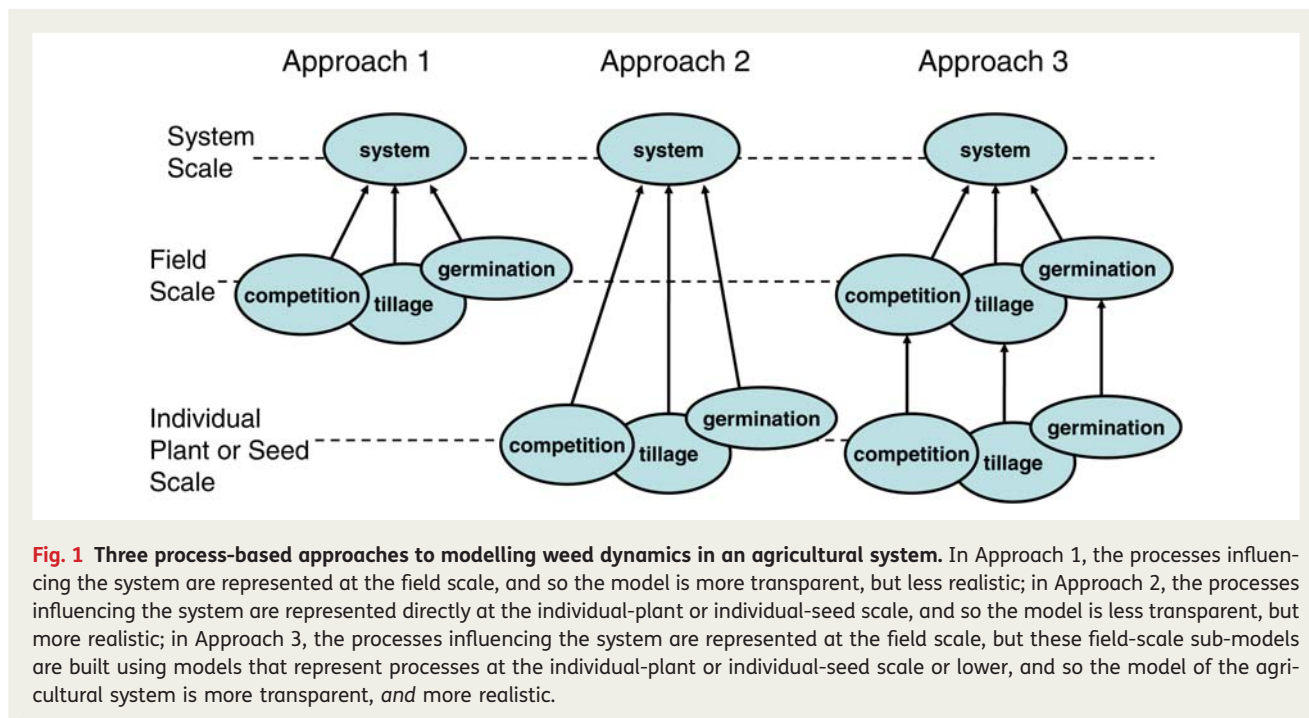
Approach 1

Approach 2

Approach 3

System Scale

Field Scale

Individual Plant or Seed Scale

system

system

system

competition

tillage

germination

competition

tillage

germination

competition

tillage

germination

competition

tillage

germination

**Fig. 1 Three process-based approaches to modelling weed dynamics in an agricultural system.** In Approach 1, the processes influencing the system are represented at the field scale, and so the model is more transparent, but less realistic; in Approach 2, the processes influencing the system are represented directly at the individual-plant or individual-seed scale, and so the model is less transparent, but more realistic; in Approach 3, the processes influencing the system are represented at the field scale, but these field-scale sub-models are built using models that represent processes at the individual-plant or individual-seed scale or lower, and so the model of the agricultural system is more transparent, *and* more realistic.